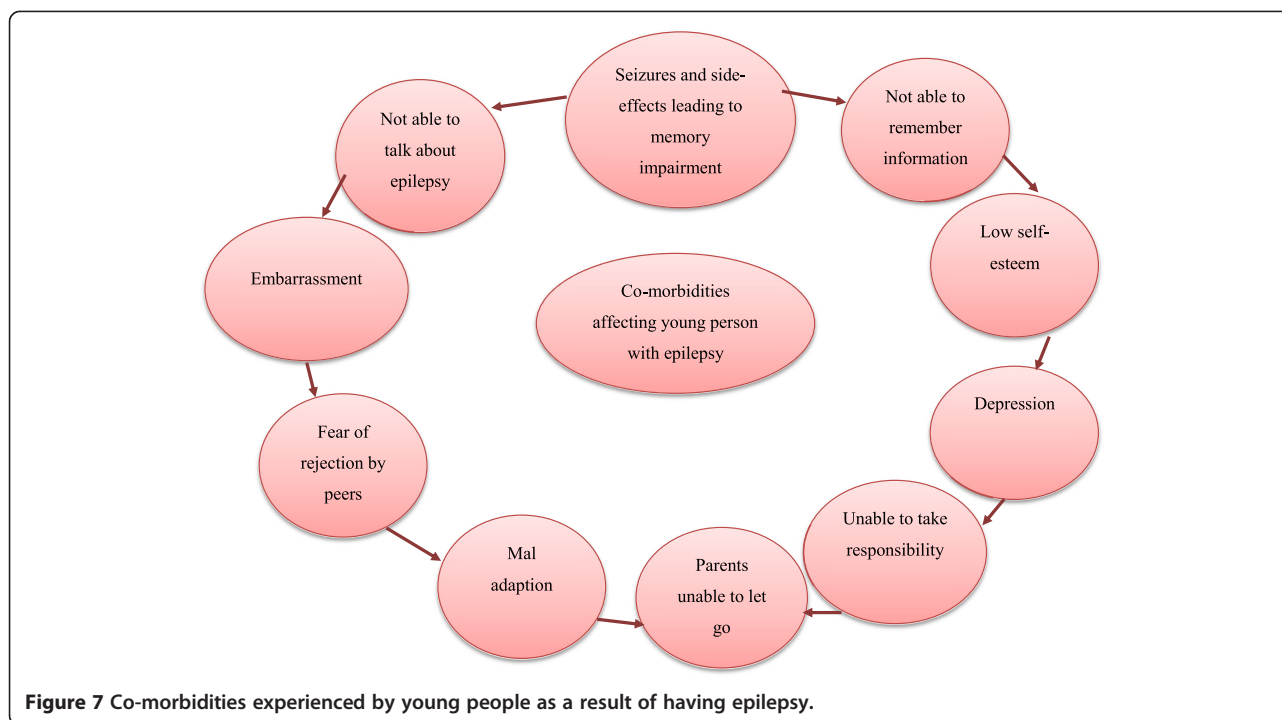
Seizures and side-effects leading to memory impairment

Not able to remember information

Low self-esteem

Depression

Unable to take responsibility

Parents unable to let go

Mal adaption

Fear of rejection by peers

Embarrassment

Not able to talk about epilepsy

Co-morbidities affecting young person with epilepsy

Figure 7 Co-morbidities experienced by young people as a result of having epilepsy.